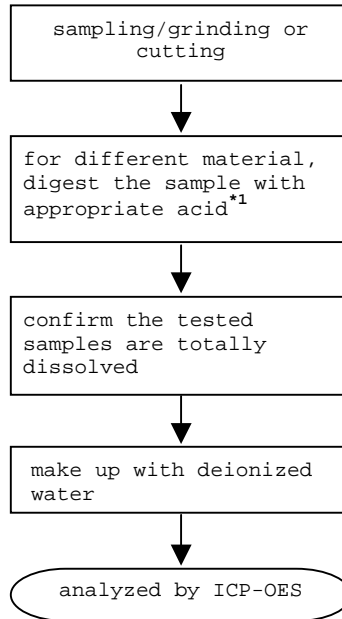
sampling/grinding or cutting

for different material, digest the sample with appropriate acid$^{*1}$

confirm the tested samples are totally dissolved

make up with deionized water

analyzed by ICP-OES